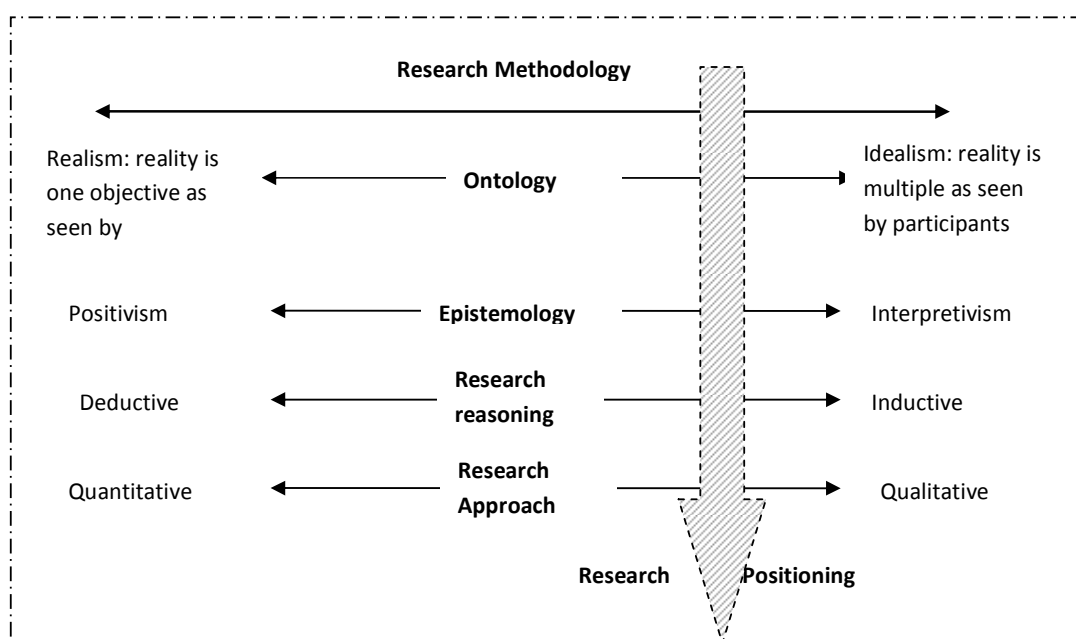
Research Methodology

Realism: reality is one objective as seen by

Ontology

Idealism: reality is multiple as seen by participants

Positivism

Epistemology

Interpretivism

Deductive

Research reasoning

Inductive

Quantitative

Research Approach

Qualitative

Research Positioning